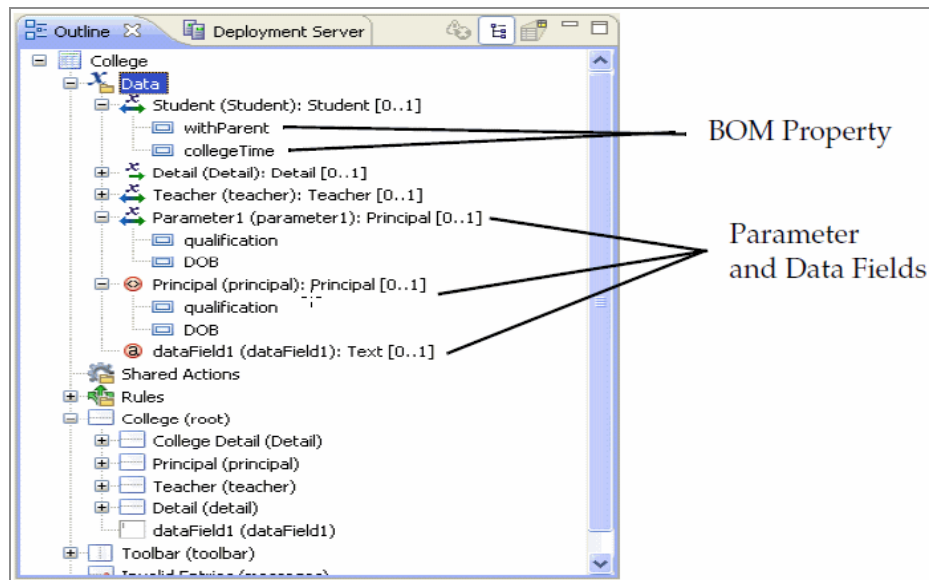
Outline
Deployment Server

College
Data
Student (Student): Student [0..1]
withParent
collegeTime
Detail (Detail): Detail [0..1]
Teacher (teacher): Teacher [0..1]
Parameter1 (parameter1): Principal [0..1]
qualification
DOB
Principal (principal): Principal [0..1]
qualification
DOB
dataField1 (dataField1): Text [0..1]
Shared Actions
Rules
College (root)
College Detail (Detail)
Principal (principal)
Teacher (teacher)
Detail (detail)
dataField1 (dataField1)
Toolbar (toolbar)
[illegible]

BOM Property

Parameter and Data Fields